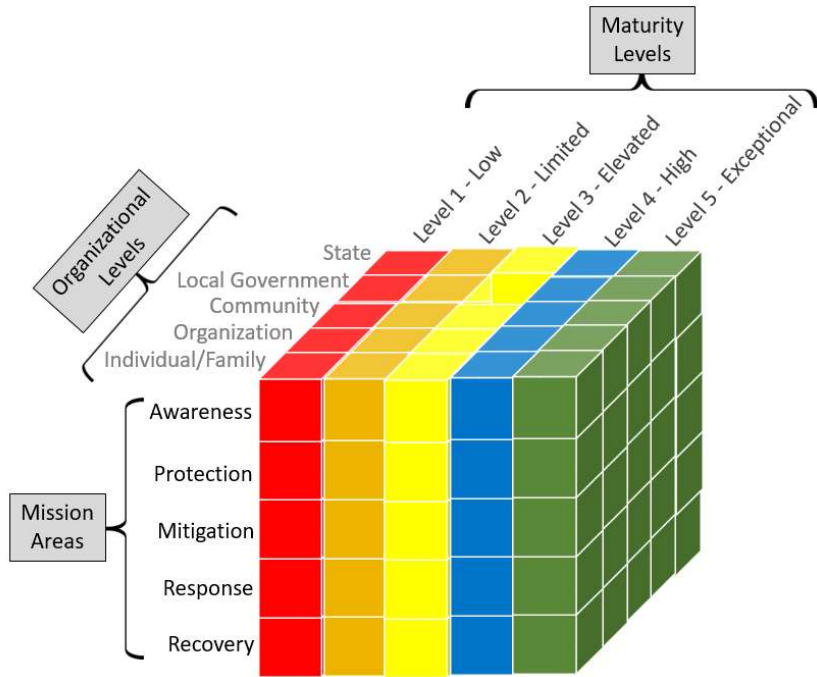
Maturity Levels

Level 1 - Low
Level 2 - Limited
Level 3 - Elevated
Level 4 - High
Level 5 - Exceptional

Organizational Levels

State
Local Government
Community
Organization
Individual/Family

Mission Areas

Awareness
Protection
Mitigation
Response
Recovery